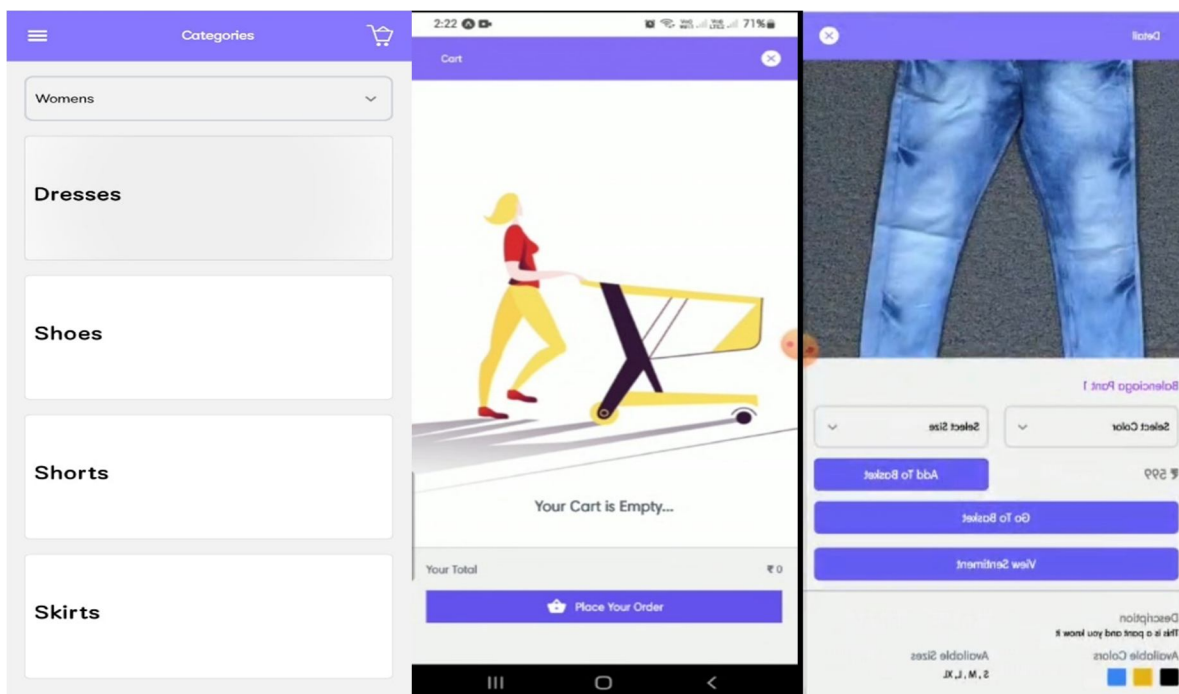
Categories

Womens

Dresses

Shoes

Shorts

Skirts

2:22 71%

Cart

Your Cart is Empty...

Your Total ₹0

Place Your Order

Detail

Balenciaga Pant 1

Select Color

Select Size

₹ 599

Add To Basket

Go To Basket

View Sentiment

Description
This is a pant and you know it

Available Colors

Available Sizes
S, M, L, XL